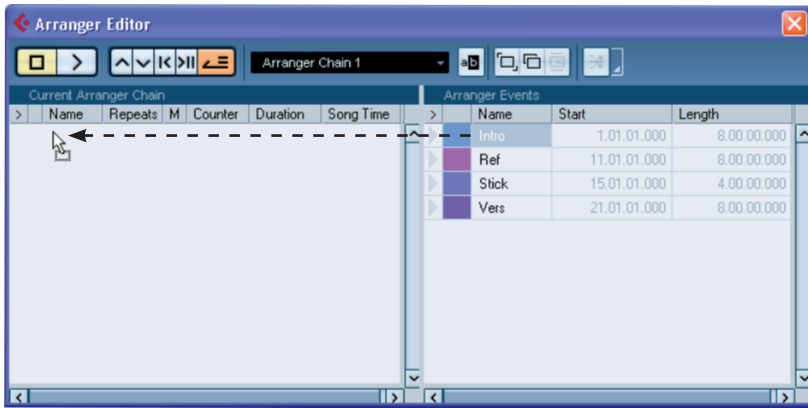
Arranger Editor

Arranger Chain 1

Current Arranger Chain

| > | Name | Repeats | M | Counter | Duration | Song Time |
|---|---|---|---|---|---|---|

Arranger Events

| > | | Name | Start | Length |
|---|---|---|---|---|
| | | Intro | 1.01.01.000 | 8.00.00.000 |
| | | Ref | 11.01.01.000 | 8.00.00.000 |
| | | Stick | 15.01.01.000 | 4.00.00.000 |
| | | Vers | 21.01.01.000 | 8.00.00.000 |